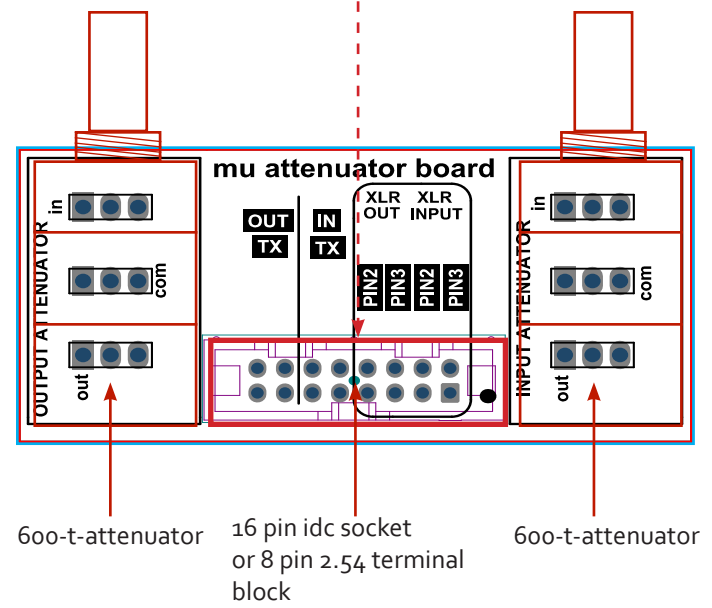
mu attenuator board

OUTPUT ATTENUATOR
in
com
out

OUT
TX

IN
TX

XLR OUT
XLR INPUT

PIN2
PIN3
PIN2
PIN3

INPUT ATTENUATOR
in
com
out

600-t-attenuator

16 pin idc socket or 8 pin 2.54 terminal block

600-t-attenuator